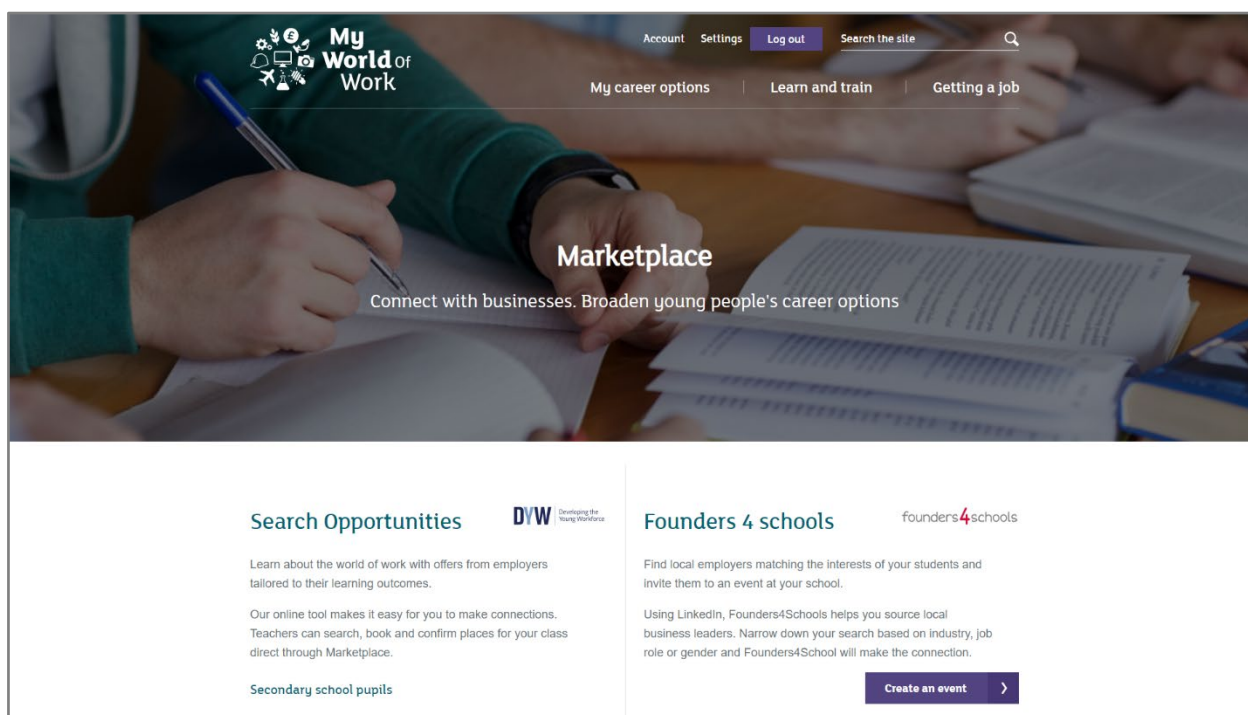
My World of Work

Account Settings Log out Search the site

My career options Learn and train Getting a job

Marketplace

Connect with businesses. Broaden young people's career options

Search Opportunities

DYW Developing the Young Workforce

Learn about the world of work with offers from employers tailored to their learning outcomes.

Our online tool makes it easy for you to make connections. Teachers can search, book and confirm places for your class direct through Marketplace.

Secondary school pupils

Founders 4 schools

founders4schools

Find local employers matching the interests of your students and invite them to an event at your school.

Using LinkedIn, Founders4Schools helps you source local business leaders. Narrow down your search based on industry, job role or gender and Founders4School will make the connection.

Create an event